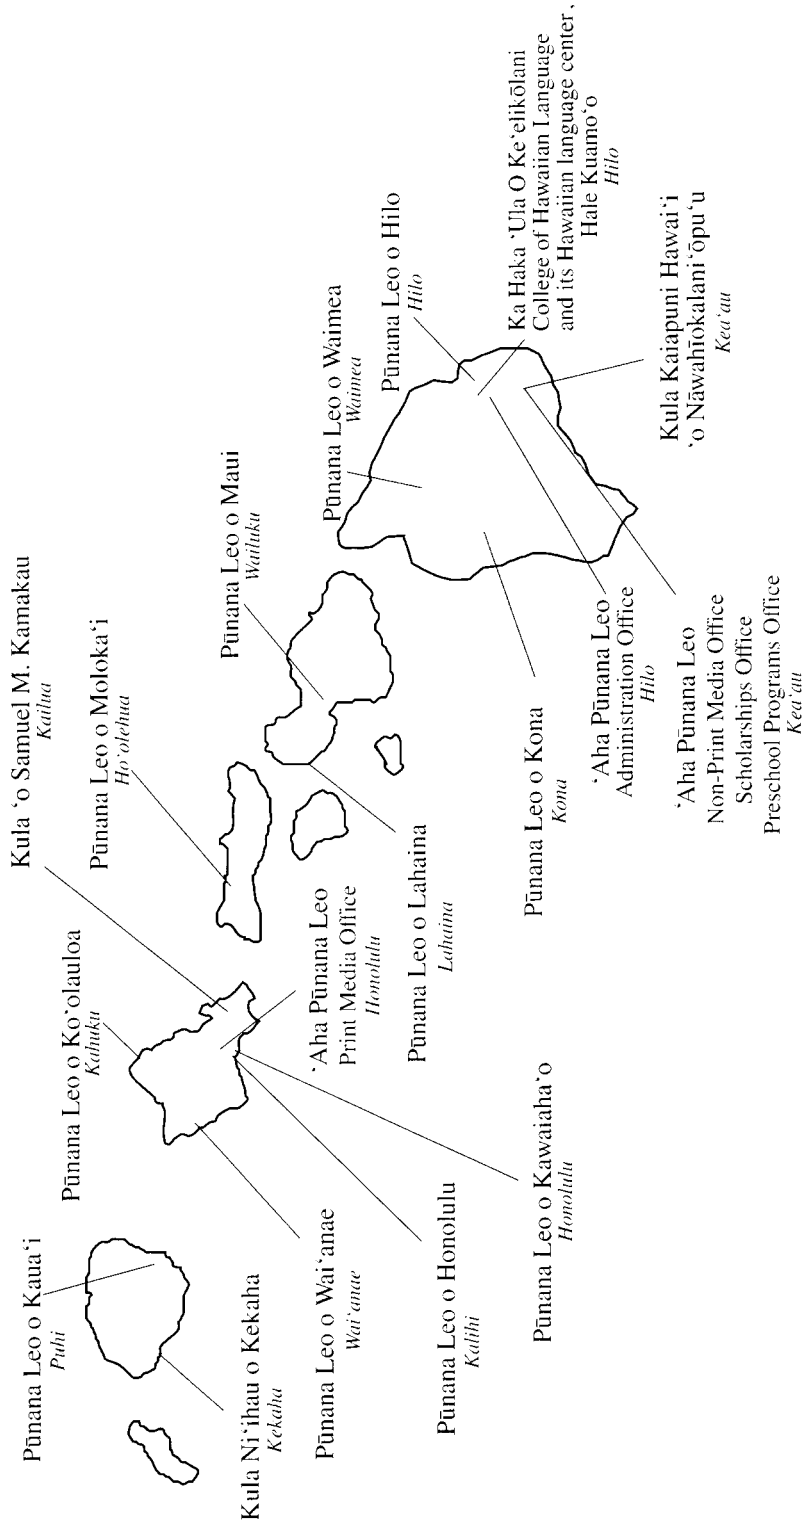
Pūnana Leo o Kaua'i
Puhi

Kula Ni'ihau o Kekaha
Kekaha

Pūnana Leo o Wai'anae
Wai'anae

Pūnana Leo o Ko'olauloa
Kahuku

Pūnana Leo o Honolulu
Kalihi

Pūnana Leo o Kawaiaha'o
Honolulu

Kula 'o Samuel M. Kamakau
Kailua

'Aha Pūnana Leo
Print Media Office
Honolulu

Pūnana Leo o Moloka'i
Ho'olehua

Pūnana Leo o Lahaina
Lahaina

Pūnana Leo o Maui
Wailuku

Pūnana Leo o Kona
Kona

'Aha Pūnana Leo
Administration Office
Hilo

Pūnana Leo o Waimea
Waimea

'Aha Pūnana Leo
Non-Print Media Office
Scholarships Office
Preschool Programs Office
Kea'au

Pūnana Leo o Hilo
Hilo

Ka Haka 'Ula O Ke'elikōlani
College of Hawaiian Language
and its Hawaiian language center,
Hale Kuamo'o
Hilo

Kula Kaiapuni Hawai'i
'o Nāwahīokalani'ōpu'u
Kea'au